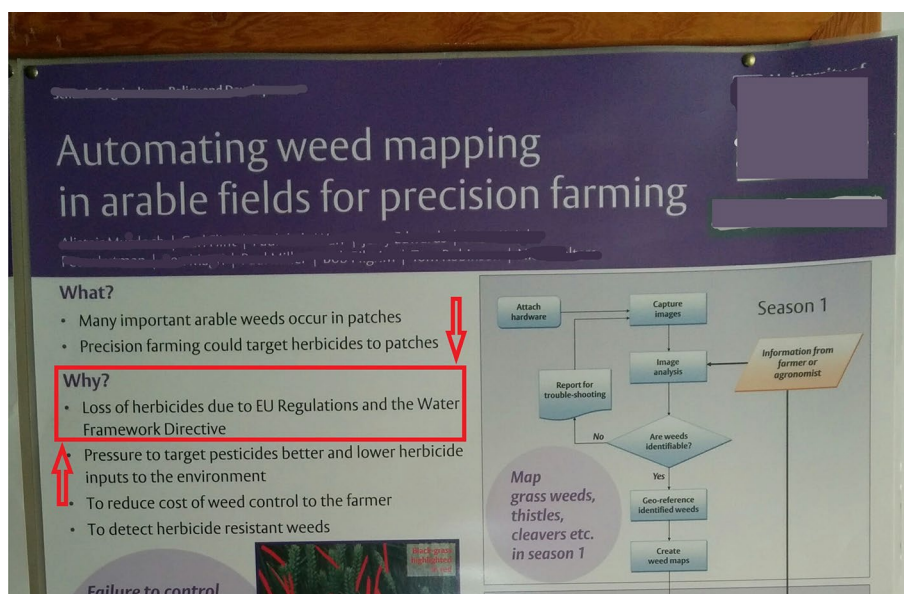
Automating weed mapping in arable fields for precision farming

What?

- Many important arable weeds occur in patches
- Precision farming could target herbicides to patches

Why?

- Loss of herbicides due to EU Regulations and the Water Framework Directive
- Pressure to target pesticides better and lower herbicide inputs to the environment
- To reduce cost of weed control to the farmer
- To detect herbicide resistant weeds

Failure to control

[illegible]

Season 1

Attach hardware

Capture images

Image analysis

Information from farmer or agronomist

Report for trouble-shooting

No

Are weeds identifiable?

Yes

Geo-reference identified weeds

Create weed maps

Map grass weeds, thistles, cleavers etc. in season 1